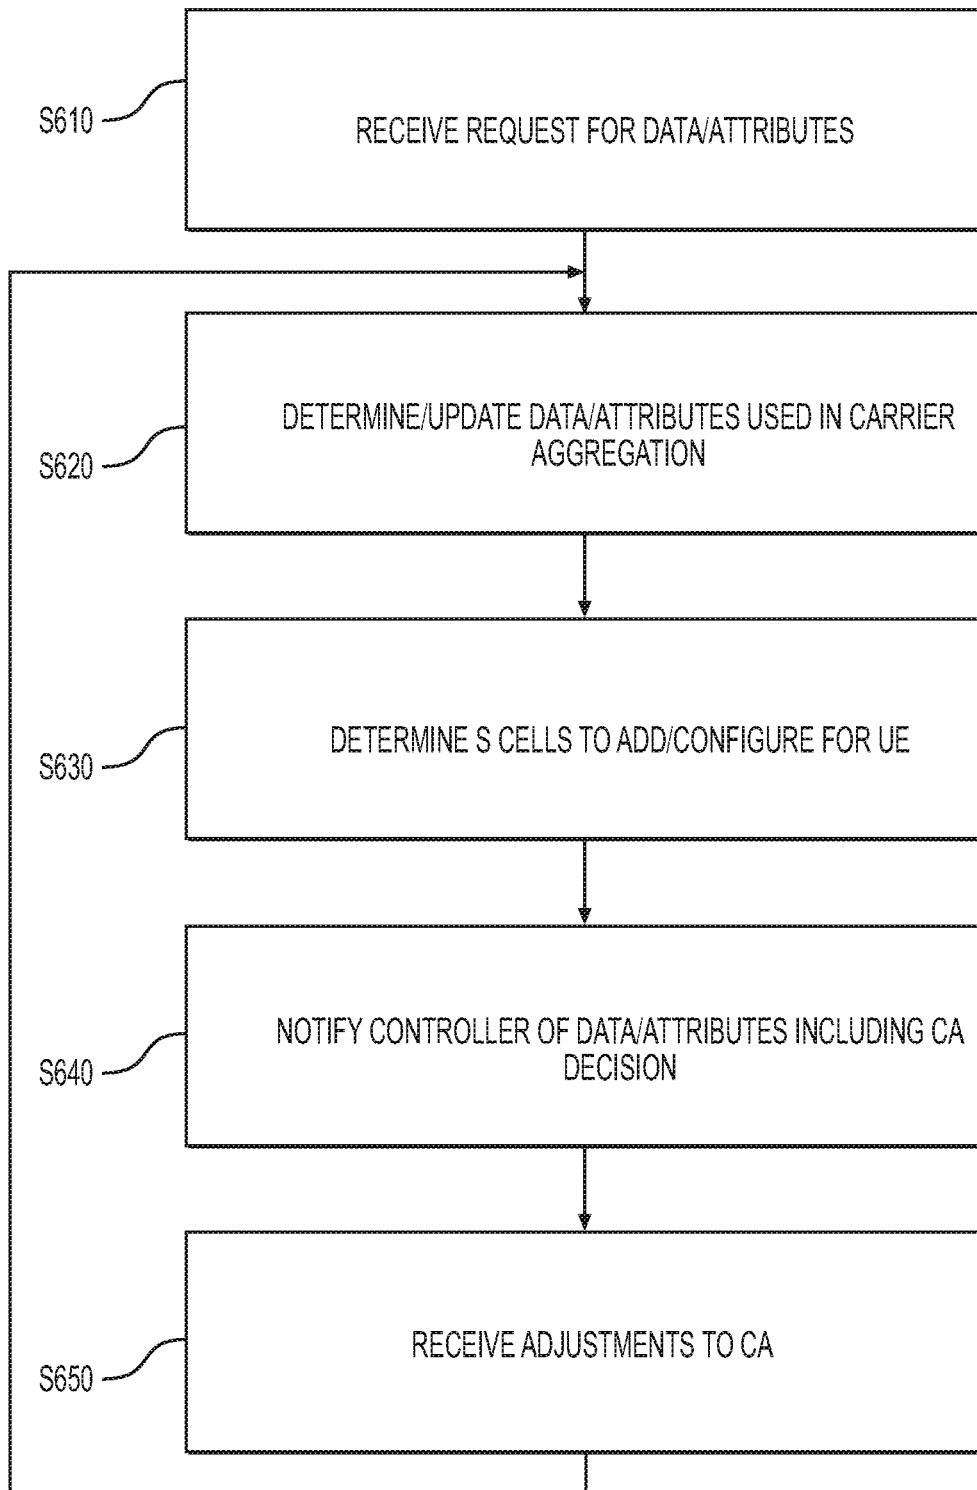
S610

RECEIVE REQUEST FOR DATA/ATTRIBUTES

S620

DETERMINE/UPDATE DATA/ATTRIBUTES USED IN CARRIER AGGREGATION

S630

DETERMINE S CELLS TO ADD/CONFIGURE FOR UE

S640

NOTIFY CONTROLLER OF DATA/ATTRIBUTES INCLUDING CA DECISION

S650

RECEIVE ADJUSTMENTS TO CA